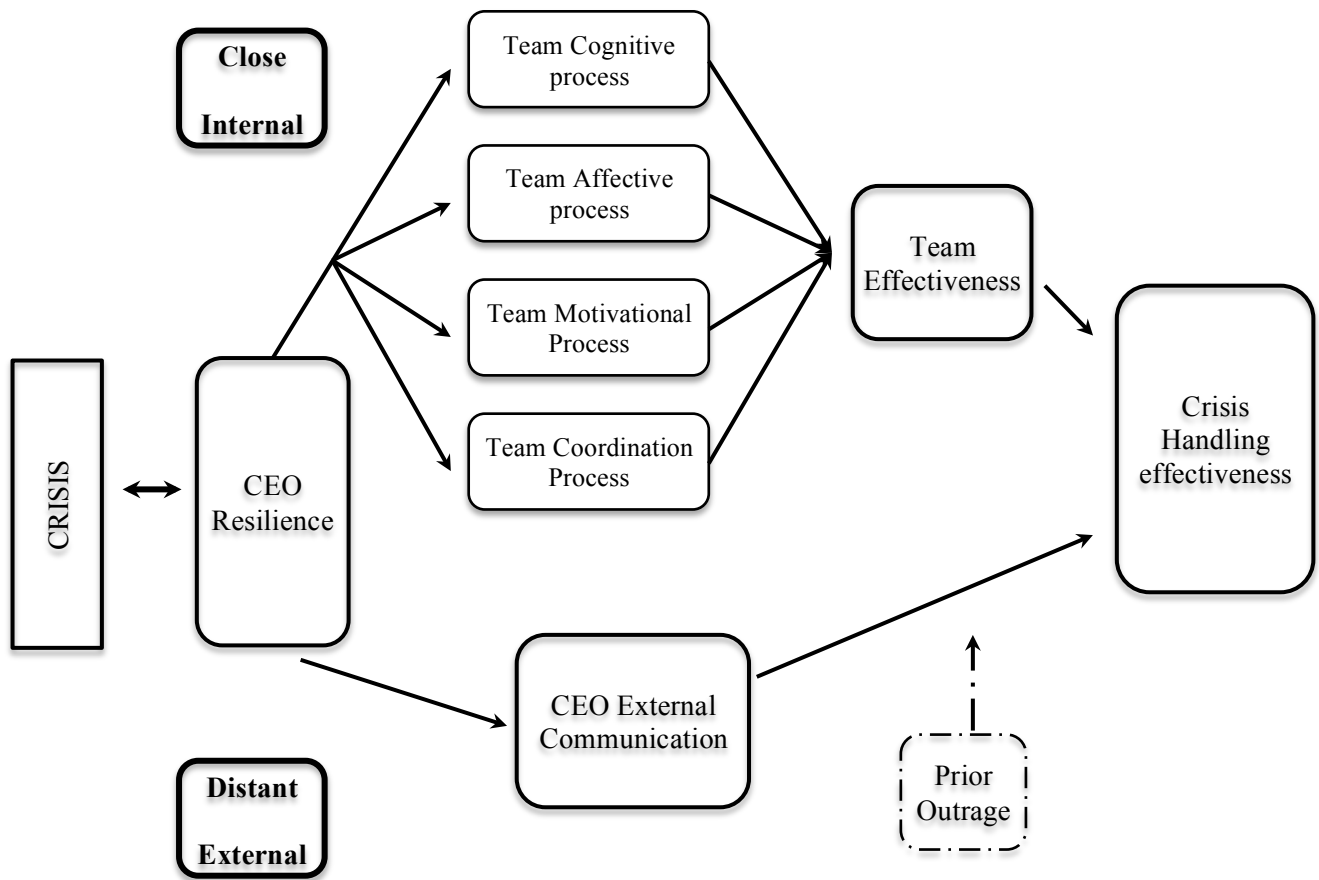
Close Internal

Team Cognitive process

Team Affective process

Team Motivational Process

Team Coordination Process

Team Effectiveness

Crisis Handling effectiveness

CRISIS

CEO Resilience

CEO External Communication

Prior Outrage

Distant External